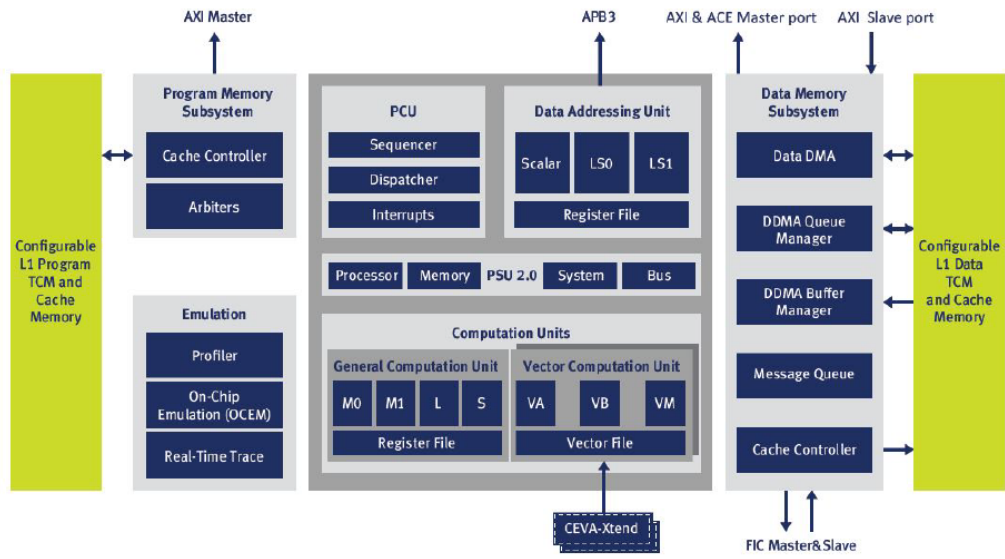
AXI Master

APB3

AXI & ACE Master port

AXI Slave port

Configurable L1 Program TCM and Cache Memory

Program Memory Subsystem

Cache Controller

Arbiters

Emulation

Profiler

On-Chip Emulation (OCEM)

Real-Time Trace

PCU

Sequencer

Dispatcher

Interrupts

Data Addressing Unit

Scalar

LS0

LS1

Register File

Processor

Memory

PSU 2.0

System

Bus

Computation Units

General Computation Unit

M0

M1

L

S

Register File

Vector Computation Unit

VA

VB

VM

Vector File

CEVA-Xtend

Data Memory Subsystem

Data DMA

DDMA Queue Manager

DDMA Buffer Manager

Message Queue

Cache Controller

FIC Master&Slave

Configurable L1 Data TCM and Cache Memory